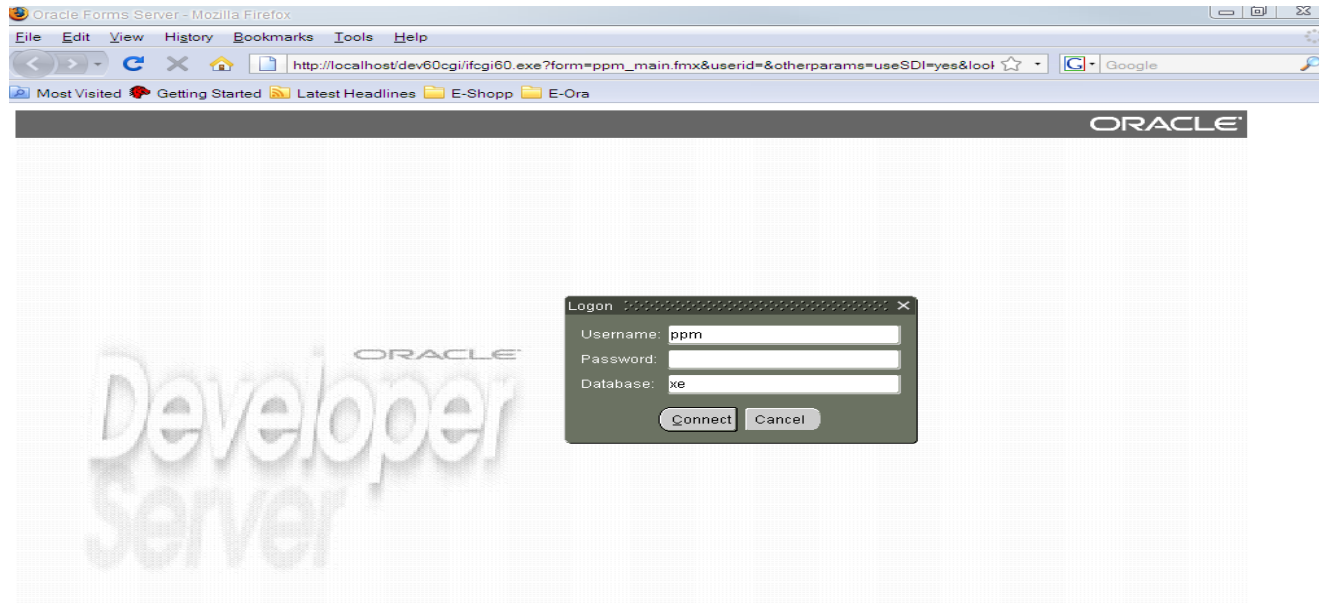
Oracle Forms Server - Mozilla Firefox

File Edit View History Bookmarks Tools Help

http://localhost/dev60cgi/ifcgi60.exe?form=ppm_main.fmx&userid=&otherparams=useSDI=yes&lool

Google

Most Visited Getting Started Latest Headlines E-Shopp E-Ora

ORACLE

ORACLE
Developer
Server

Logon

Username: ppm
Password:
Database: xe

Connect Cancel